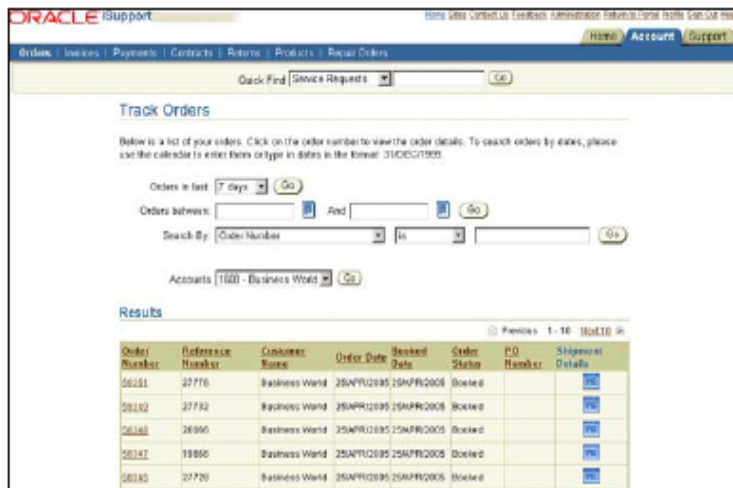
ORACLE iSupport

Home Cart Contact Us Feedback Administration Return to Portal Profile Sign Out Help

Home Account Support

Orders | Invoices | Payments | Contracts | Returns | Products | Repair Orders

Quick Find Service Requests Go

Track Orders

Below is a list of your orders. Click on the order number to view the order details. To search orders by dates, please use the calendar to enter them or type in dates in the format: 31/DEC/1999.

Orders in last 7 days Go

Orders between: And Go

Search By Order Number is Go

Accounts 1600 - Business World Go

Results

Previous 1-10 Next 10

| Order Number | Reference Number | Customer Name | Order Date | Booked Date | Order Status | PO Number | Shipment Details |
|---|---|---|---|---|---|---|---|
| 58151 | 27776 | Business World | 25APR2005 | 25APR2005 | Booked | | |
| 58182 | 27732 | Business World | 25APR2005 | 25APR2005 | Booked | | |
| 58148 | 28060 | Business World | 25APR2005 | 25APR2005 | Booked | | |
| 58147 | 19868 | Business World | 25APR2005 | 25APR2005 | Booked | | |
| 58165 | 27720 | Business World | 25APR2005 | 25APR2005 | Booked | | |